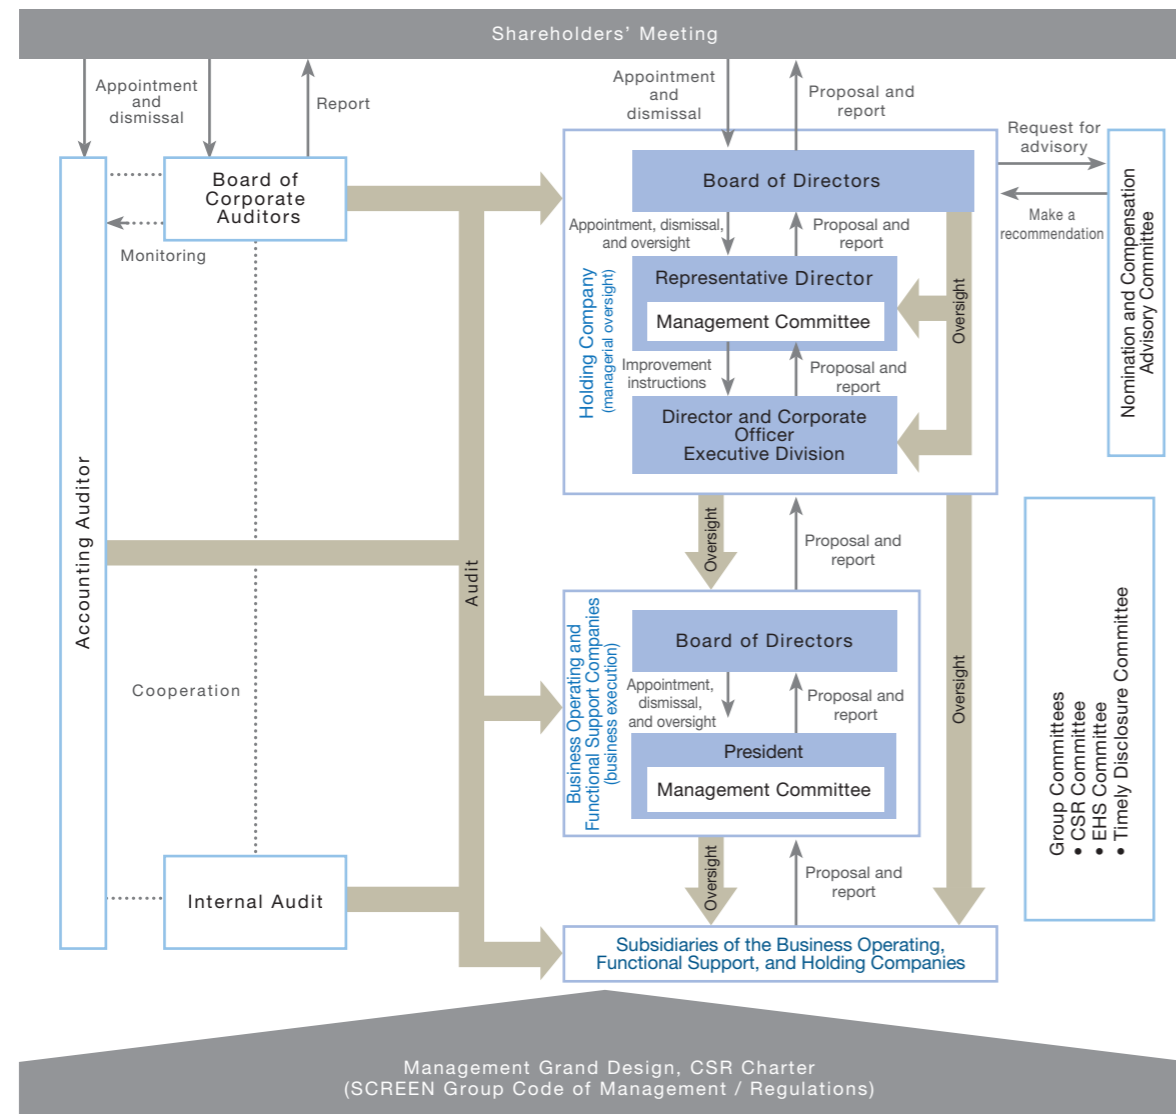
Shareholders' Meeting

Appointment and dismissal

Report

Appointment and dismissal

Proposal and report

Request for advisory

Make a recommendation

Nomination and Compensation Advisory Committee

Board of Corporate Auditors

Monitoring

Board of Directors

Appointment, dismissal, and oversight

Proposal and report

Holding Company (managerial oversight)

Representative Director

Management Committee

Oversight

Improvement instructions

Proposal and report

Director and Corporate Officer Executive Division

Accounting Auditor

Audit

Oversight

Proposal and report

Oversight

Cooperation

Business Operating and Functional Support Companies (business execution)

Board of Directors

Appointment, dismissal, and oversight

Proposal and report

President

Management Committee

Group Committees
• CSR Committee
• EHS Committee
• Timely Disclosure Committee

Internal Audit

Oversight

Proposal and report

Subsidiaries of the Business Operating, Functional Support, and Holding Companies

Management Grand Design, CSR Charter
(SCREEN Group Code of Management / Regulations)